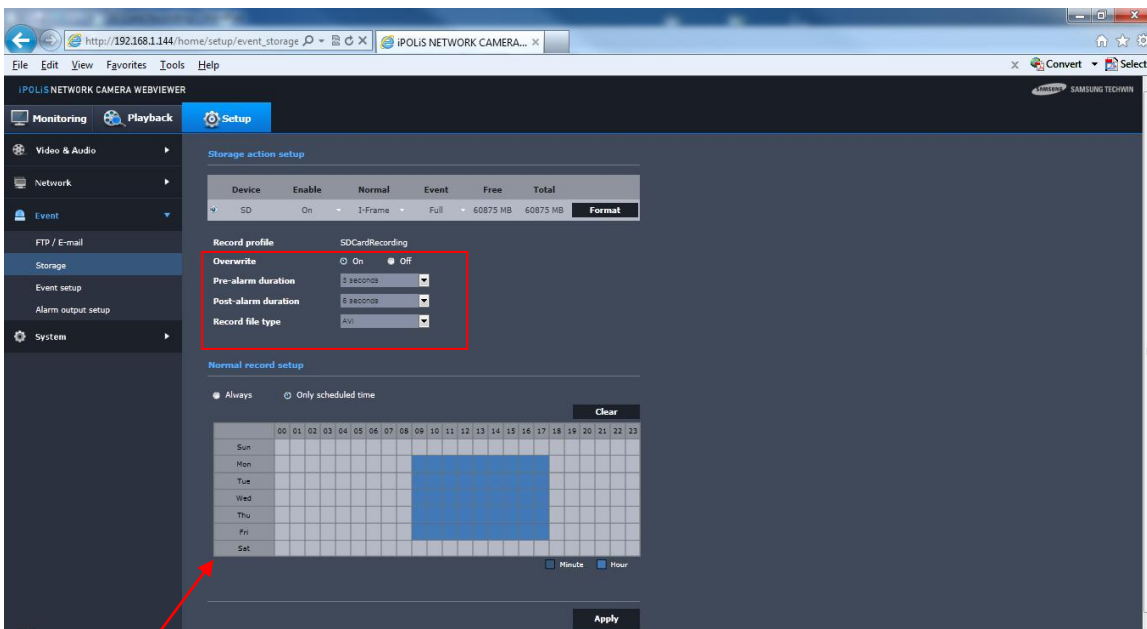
http://192.168.1.144/home/setup/event_storage
iPOLiS NETWORK CAMERA...
File Edit View Favorites Tools Help
Convert Select
iPOLiS NETWORK CAMERA WEBVIEWER
SAMSUNG TECHWIN
Monitoring Playback Setup
Video & Audio
Network
Event
FTP / E-mail
Storage
Event setup
Alarm output setup
System

Storage action setup

| Device | Enable | Normal | Event | Free | Total | |
|---|---|---|---|---|---|---|
| SD | On | I-Frame | Full | 60875 MB | 60875 MB | Format |

Record profile SDCardRecording
Overwrite On Off
Pre-alarm duration 3 seconds
Post-alarm duration 5 seconds
Record file type AVI

Normal record setup

Always Only scheduled time
Clear

| | 00 | 01 | 02 | 03 | 04 | 05 | 06 | 07 | 08 | 09 | 10 | 11 | 12 | 13 | 14 | 15 | 16 | 17 | 18 | 19 | 20 | 21 | 22 | 23 |
|---|---|---|---|---|---|---|---|---|---|---|---|---|---|---|---|---|---|---|---|---|---|---|---|---|
| Sun | | | | | | | | | | | | | | | | | | | | | | | | |
| Mon | | | | | | | | | | | | | | | | | | | | | | | | |
| Tue | | | | | | | | | | | | | | | | | | | | | | | | |
| Wed | | | | | | | | | | | | | | | | | | | | | | | | |
| Thu | | | | | | | | | | | | | | | | | | | | | | | | |
| Fri | | | | | | | | | | | | | | | | | | | | | | | | |
| Sat | | | | | | | | | | | | | | | | | | | | | | | | |

Minute Hour
Apply